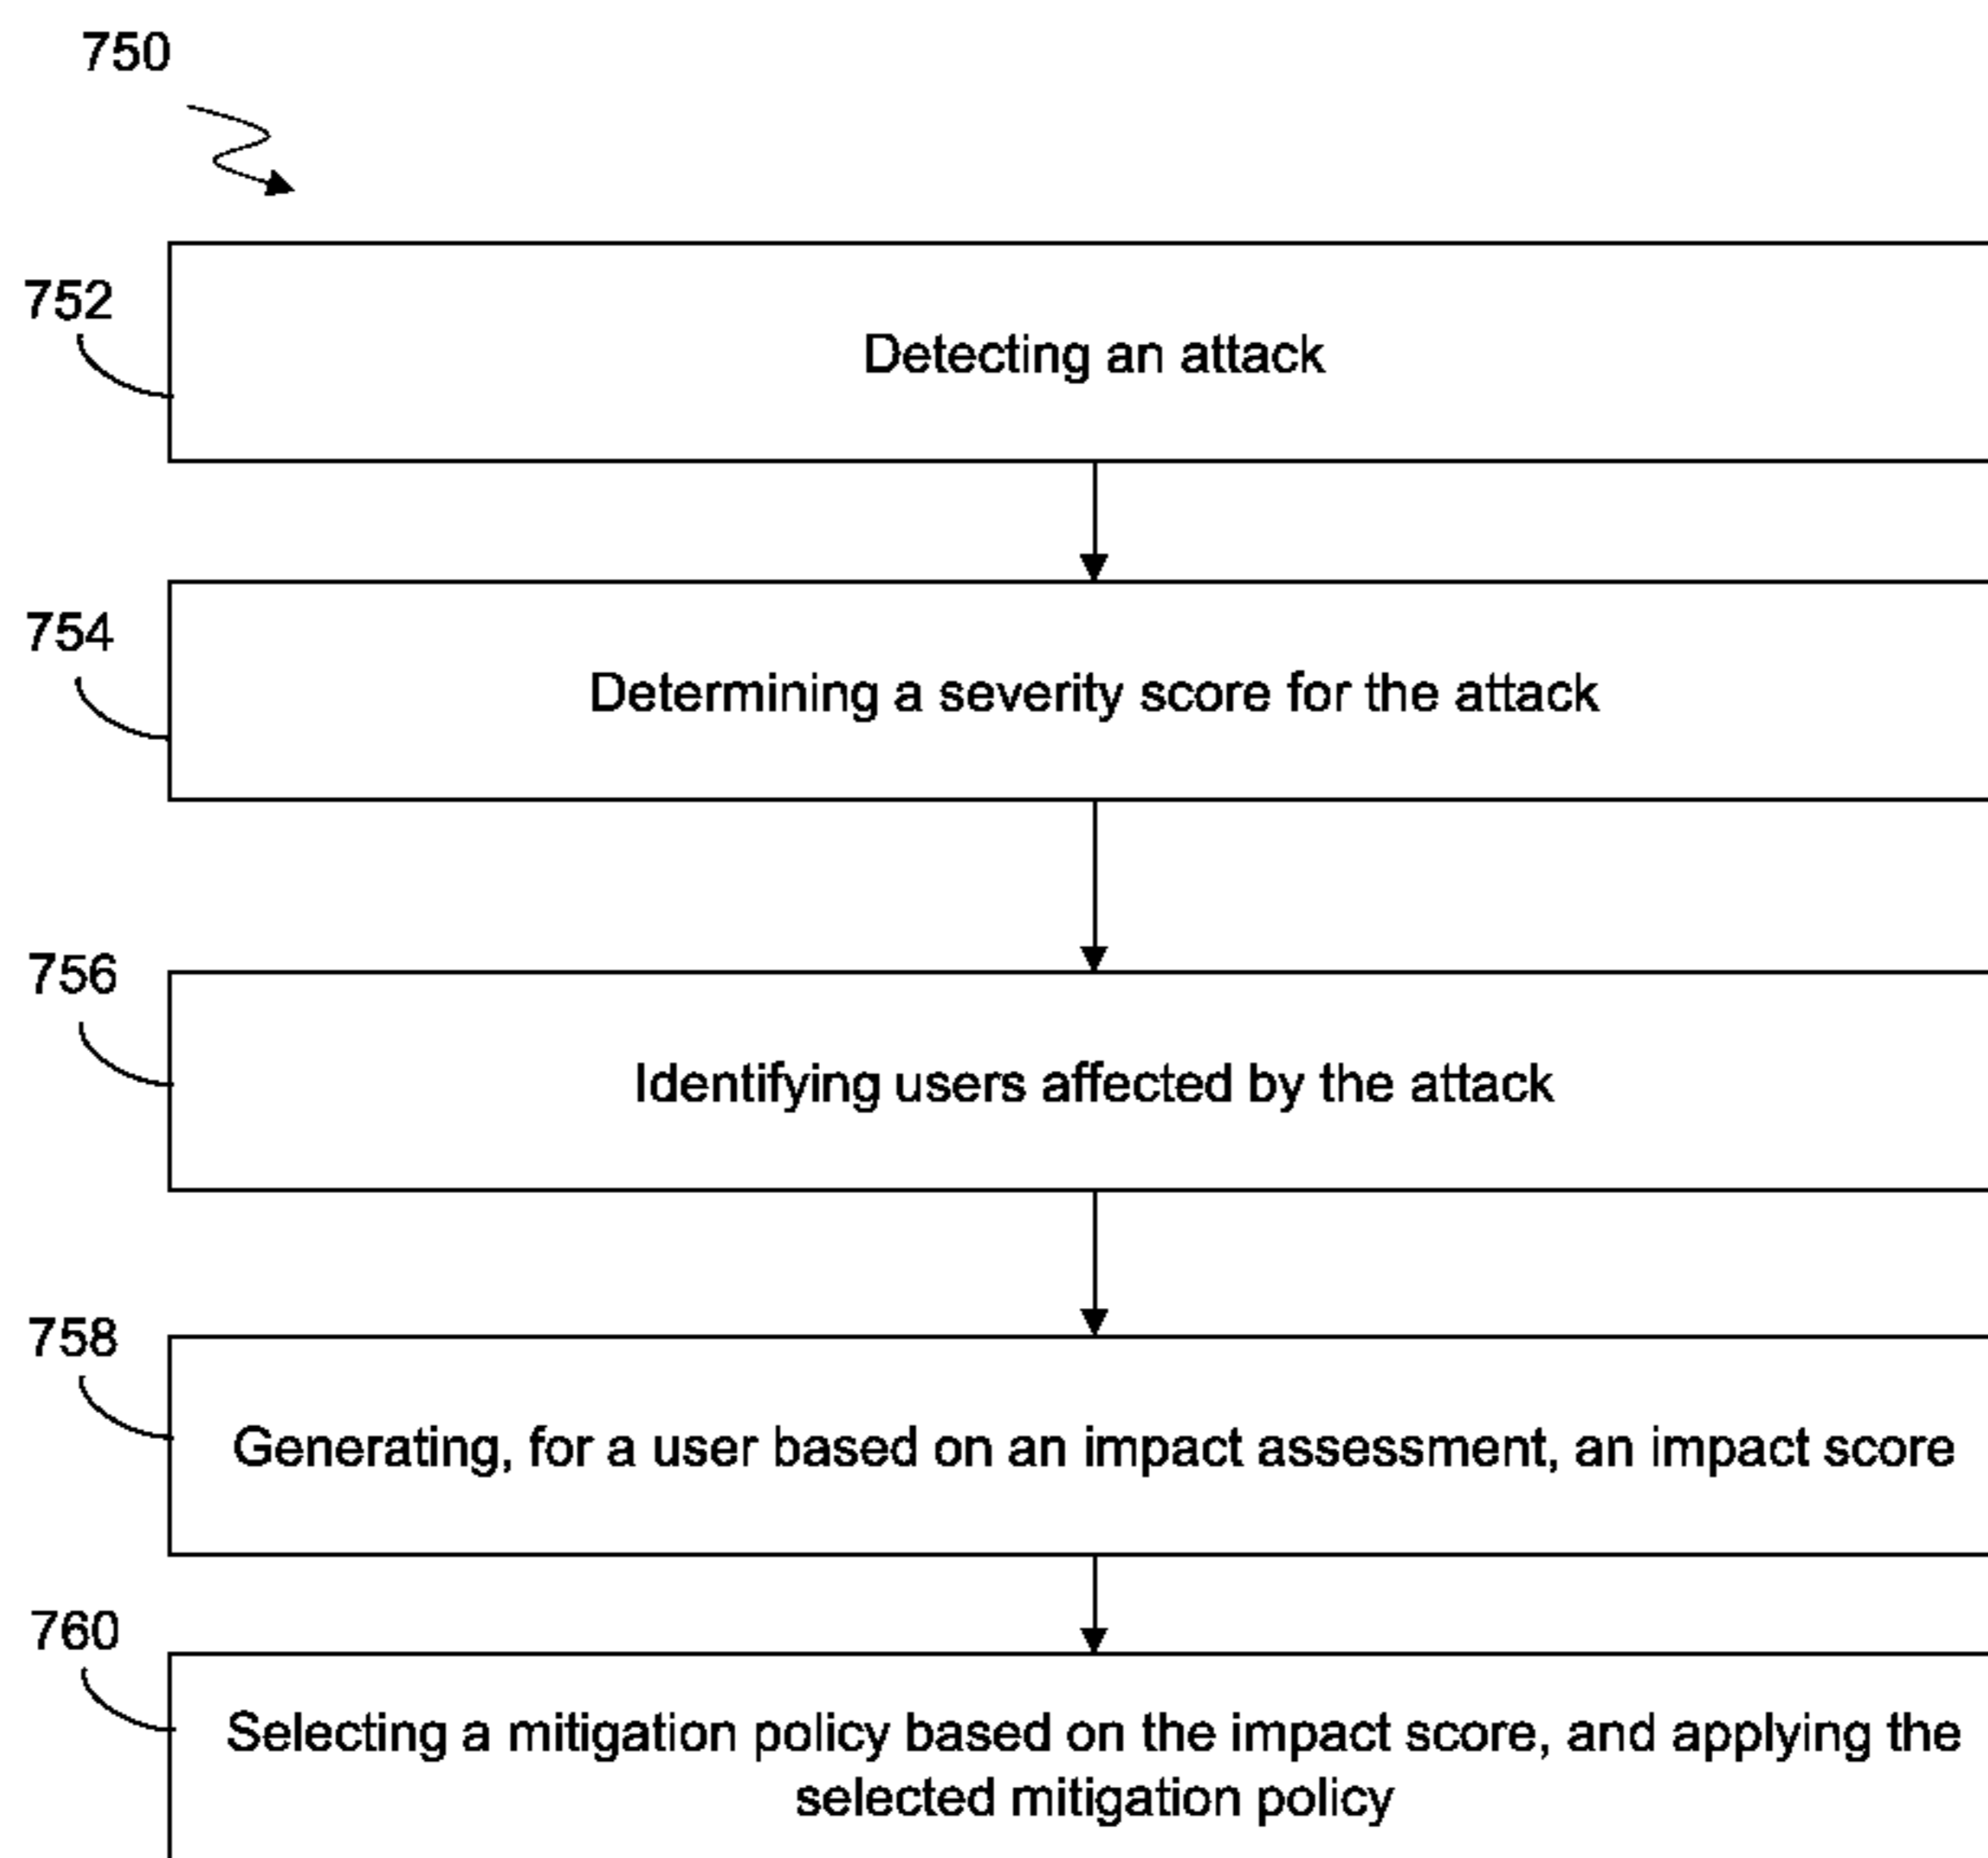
750

752

Detecting an attack

754

Determining a severity score for the attack

756

Identifying users affected by the attack

758

Generating, for a user based on an impact assessment, an impact score

760

Selecting a mitigation policy based on the impact score, and applying the selected mitigation policy